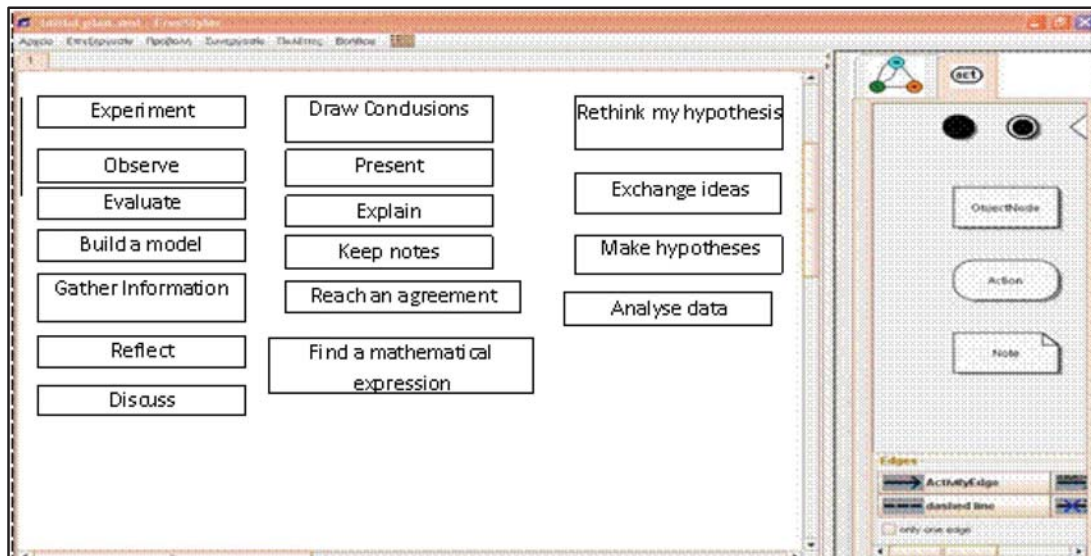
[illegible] - FreeStyler

Αρχείο Επεξεργασία Προβολή Εργαλεία Παλέτες Βοήθεια

1

Experiment

Observe

Evaluate

Build a model

Gather Information

Reflect

Discuss

Draw Condusions

Present

Explain

Keep notes

Reach an agreement

Find a mathematical expression

Rethink my hypothesis

Exchange ideas

Make hypotheses

Analyse data

act

ObjectNode

Action

Note

Edges

ActivityEdge

dashed line

only one edge